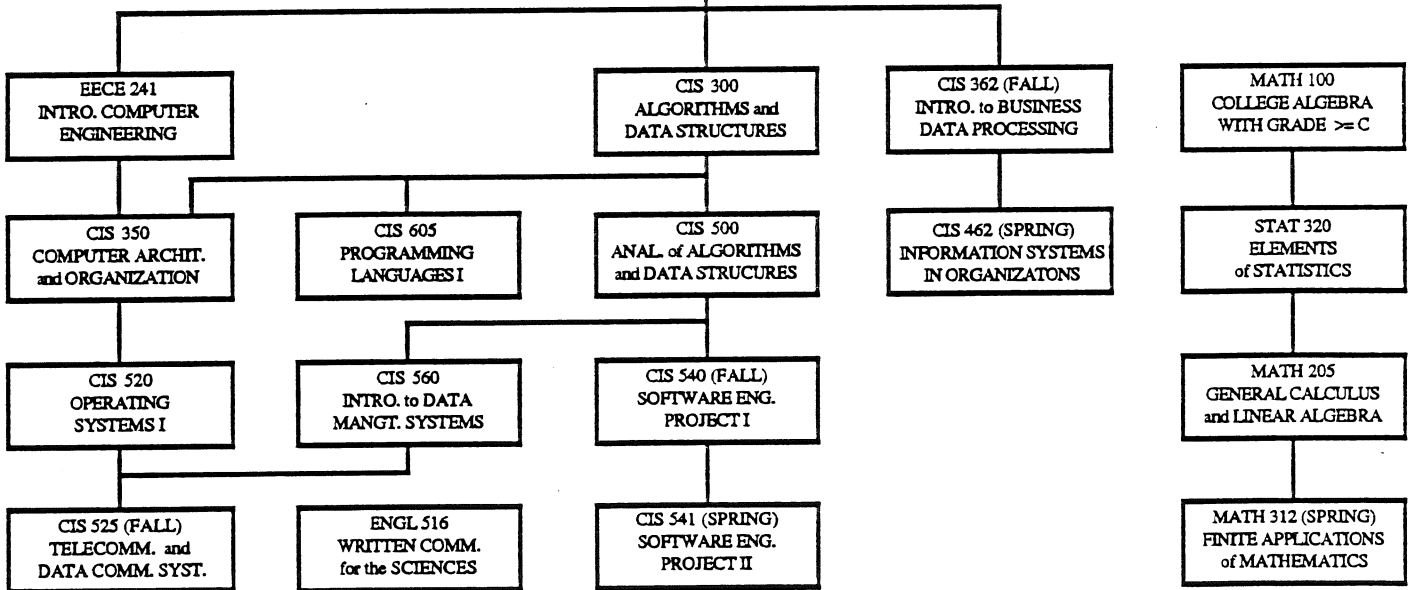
EECE 241
INTRO. COMPUTER ENGINEERING

CIS 300
ALGORITHMS and DATA STRUCTURES

CIS 362 (FALL)
INTRO. to BUSINESS DATA PROCESSING

MATH 100
COLLEGE ALGEBRA WITH GRADE >= C

CIS 350
COMPUTER ARCHIT. and ORGANIZATION

CIS 605
PROGRAMMING LANGUAGES I

CIS 500
ANAL. of ALGORITHMS and DATA STRUCURES

CIS 462 (SPRING)
INFORMATION SYSTEMS IN ORGANIZATONS

STAT 320
ELEMENTS of STATISTICS

CIS 520
OPERATING SYSTEMS I

CIS 560
INTRO. to DATA MANGT. SYSTEMS

CIS 540 (FALL)
SOFTWARE ENG. PROJECT I

MATH 205
GENERAL CALCULUS and LINEAR ALGEBRA

CIS 525 (FALL)
TELECOMM. and DATA COMM. SYST.

ENGL 516
WRITTEN COMM. for the SCIENCES

CIS 541 (SPRING)
SOFTWARE ENG. PROJECT II

MATH 312 (SPRING)
FINITE APPLICATIONS of MATHEMATICS